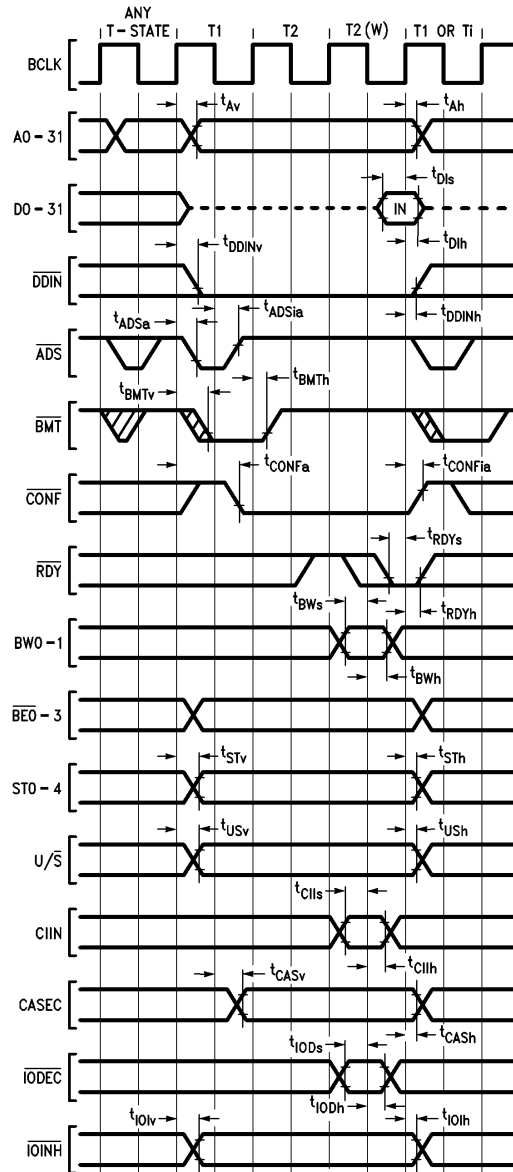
ANY T - STATE | T1 | T2 | T2 (W) | T1 OR Ti

BCLK

$t_{Av}$ $t_{Ah}$

A0 - 31

$t_{DIs}$

D0 - 31

IN

$t_{DDINv}$ $t_{DIh}$

$\overline{DDIN}$

$t_{ADSia}$ $t_{DDINh}$

$t_{ADSa}$

$\overline{ADS}$

$t_{BMTv}$ $t_{BMTh}$

$\overline{BMT}$

$t_{CONFa}$ $t_{CONFia}$

$\overline{CONF}$

$t_{RDYs}$

$\overline{RDY}$

$t_{BWs}$ $t_{RDYh}$

BW0 - 1

$t_{BWh}$

$\overline{BE0 - 3}$

$t_{STv}$ $t_{STh}$

ST0 - 4

$t_{USv}$ $t_{USh}$

U/$\overline{S}$

$t_{CIIs}$

CIIN

$t_{CIIh}$

$t_{CASv}$

CASEC

$t_{CASh}$

$t_{IODs}$

$\overline{IODEC}$

$t_{IODh}$

$t_{IOIv}$ $t_{IOIh}$

$\overline{IOINH}$